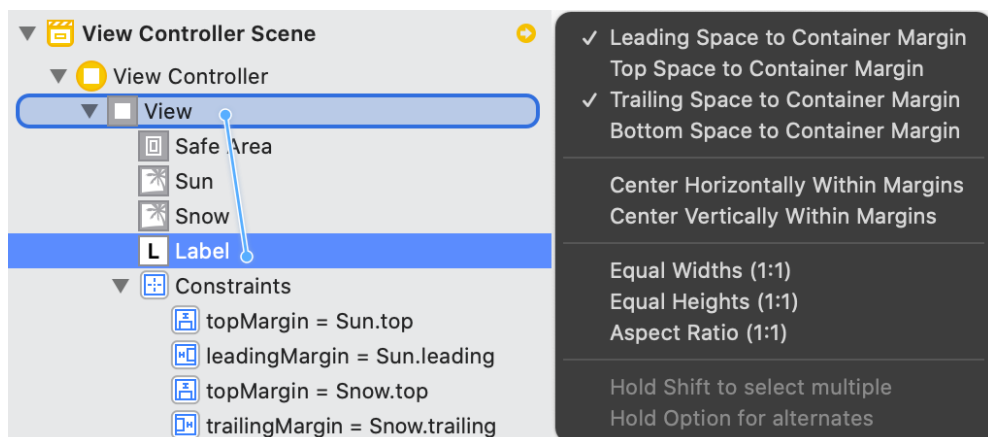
View Controller Scene
View Controller
View
Safe Area
Sun
Snow
Label
Constraints
topMargin = Sun.top
leadingMargin = Sun.leading
topMargin = Snow.top
trailingMargin = Snow.trailing

✓ Leading Space to Container Margin
Top Space to Container Margin
✓ Trailing Space to Container Margin
Bottom Space to Container Margin

Center Horizontally Within Margins
Center Vertically Within Margins

Equal Widths (1:1)
Equal Heights (1:1)
Aspect Ratio (1:1)

Hold Shift to select multiple
Hold Option for alternates